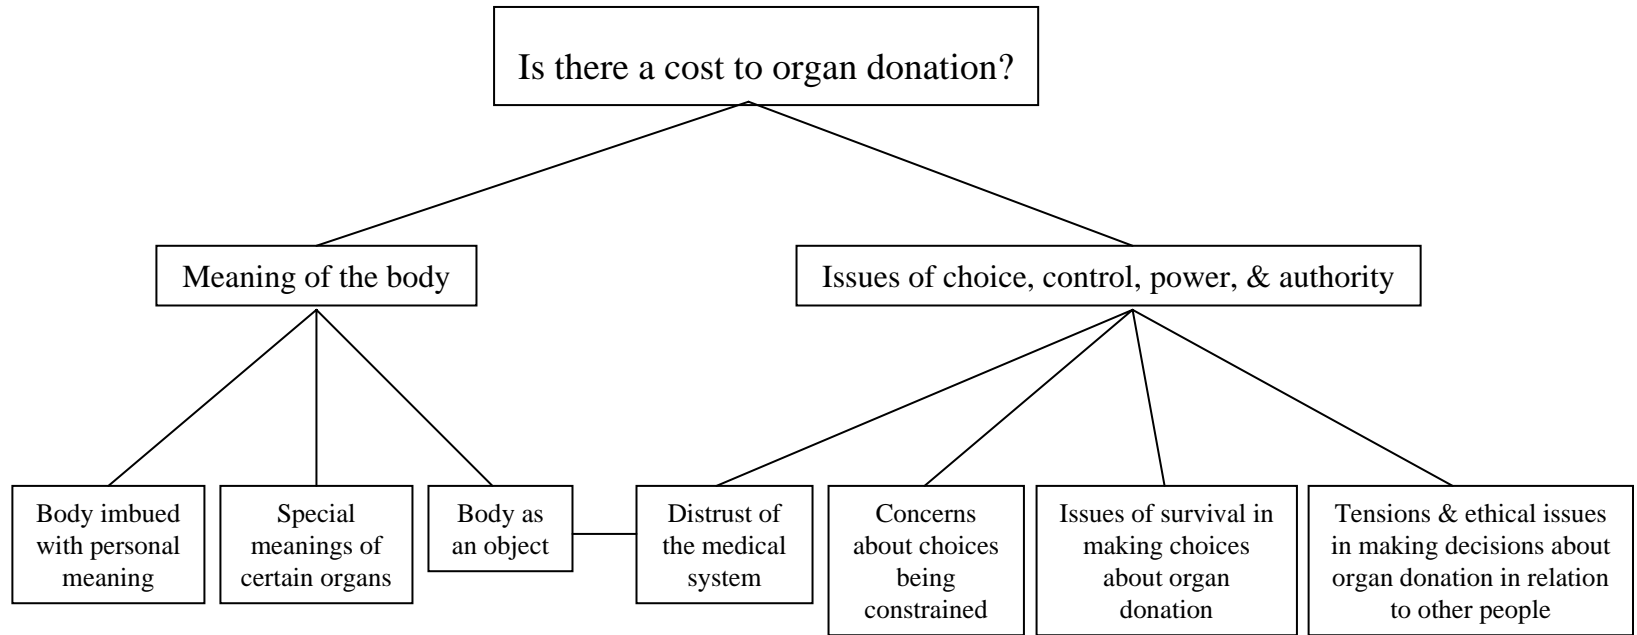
Is there a cost to organ donation?

Meaning of the body

Issues of choice, control, power, & authority

Body imbued with personal meaning

Special meanings of certain organs

Body as an object

Distrust of the medical system

Concerns about choices being constrained

Issues of survival in making choices about organ donation

Tensions & ethical issues in making decisions about organ donation in relation to other people